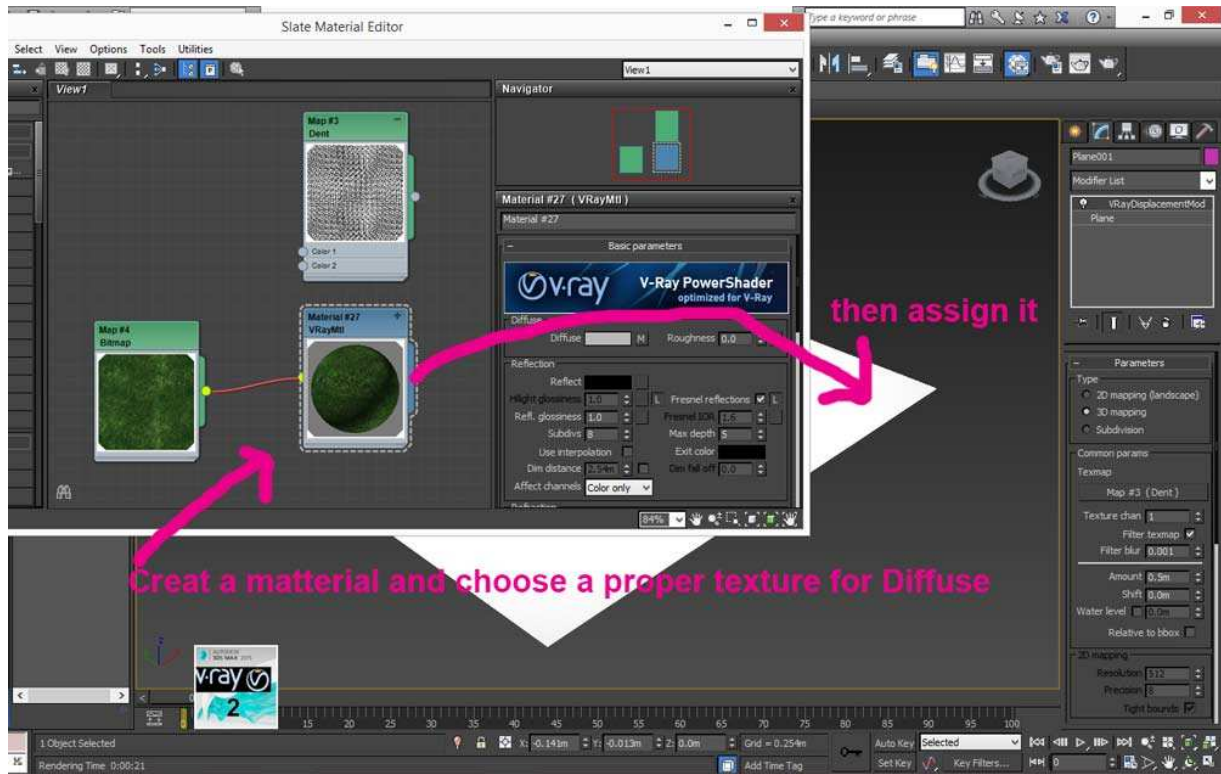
Slate Material Editor

Select View Options Tools Utilities

View1

View1

Navigator

Map #3
Dent

Color 1
Color 2

Material #27 ( VRayMtl )

Material #27

Basic parameters

V-ray

V-Ray PowerShader
optimized for V-Ray

Diffuse

Diffuse M Roughness 0.0

Reflection

Reflect

Hilight glossiness 1.0 L Fresnel reflections L

Refl. glossiness 1.0 Fresnel IOR 1.6

Subdivs 8 Max depth 5

Use interpolation Exit color

Dim distance 2.54m Dim fall off 0.0

Affect channels Color only

Map #4
Bitmap

Material #27
VRayMtl

84%

then assign it

Creat a matterial and choose a proper texture for Diffuse

Type a keyword or phrase

Plane001

Modifier List

VRayDisplacementMod
Plane

Parameters

Type

2D mapping (landscape)
3D mapping
Subdivision

Common params

Texmap

Map #3 (Dent)

Texture chan 1

Filter texmap

Filter blur 0.001

Amount 0.5m

Shift 0.0m

Water level 0.0m

Relative to bbox

2D mapping

Resolution 512

Precision 8

Tight bounds

V-ray 2

15 20 25 30 35 40 45 50 55 60 65 70 75 80 85 90 95 100

1 Object Selected

Rendering Time 0:00:21

X: -0.141m Y: -0.013m Z: 0.0m

Grid = 0.254m

Add Time Tag

Auto Key Selected

Set Key Key Filters...

0